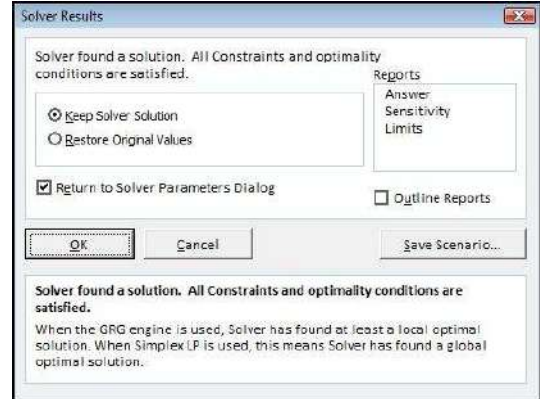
Solver Results

Solver found a solution. All Constraints and optimality conditions are satisfied.

Reports
Answer
Sensitivity
Limits

Keep Solver Solution
Restore Original Values

Return to Solver Parameters Dialog

Outline Reports

OK
Cancel
Save Scenario...

Solver found a solution. All Constraints and optimality conditions are satisfied.

When the GRG engine is used, Solver has found at least a local optimal solution. When Simplex LP is used, this means Solver has found a global optimal solution.